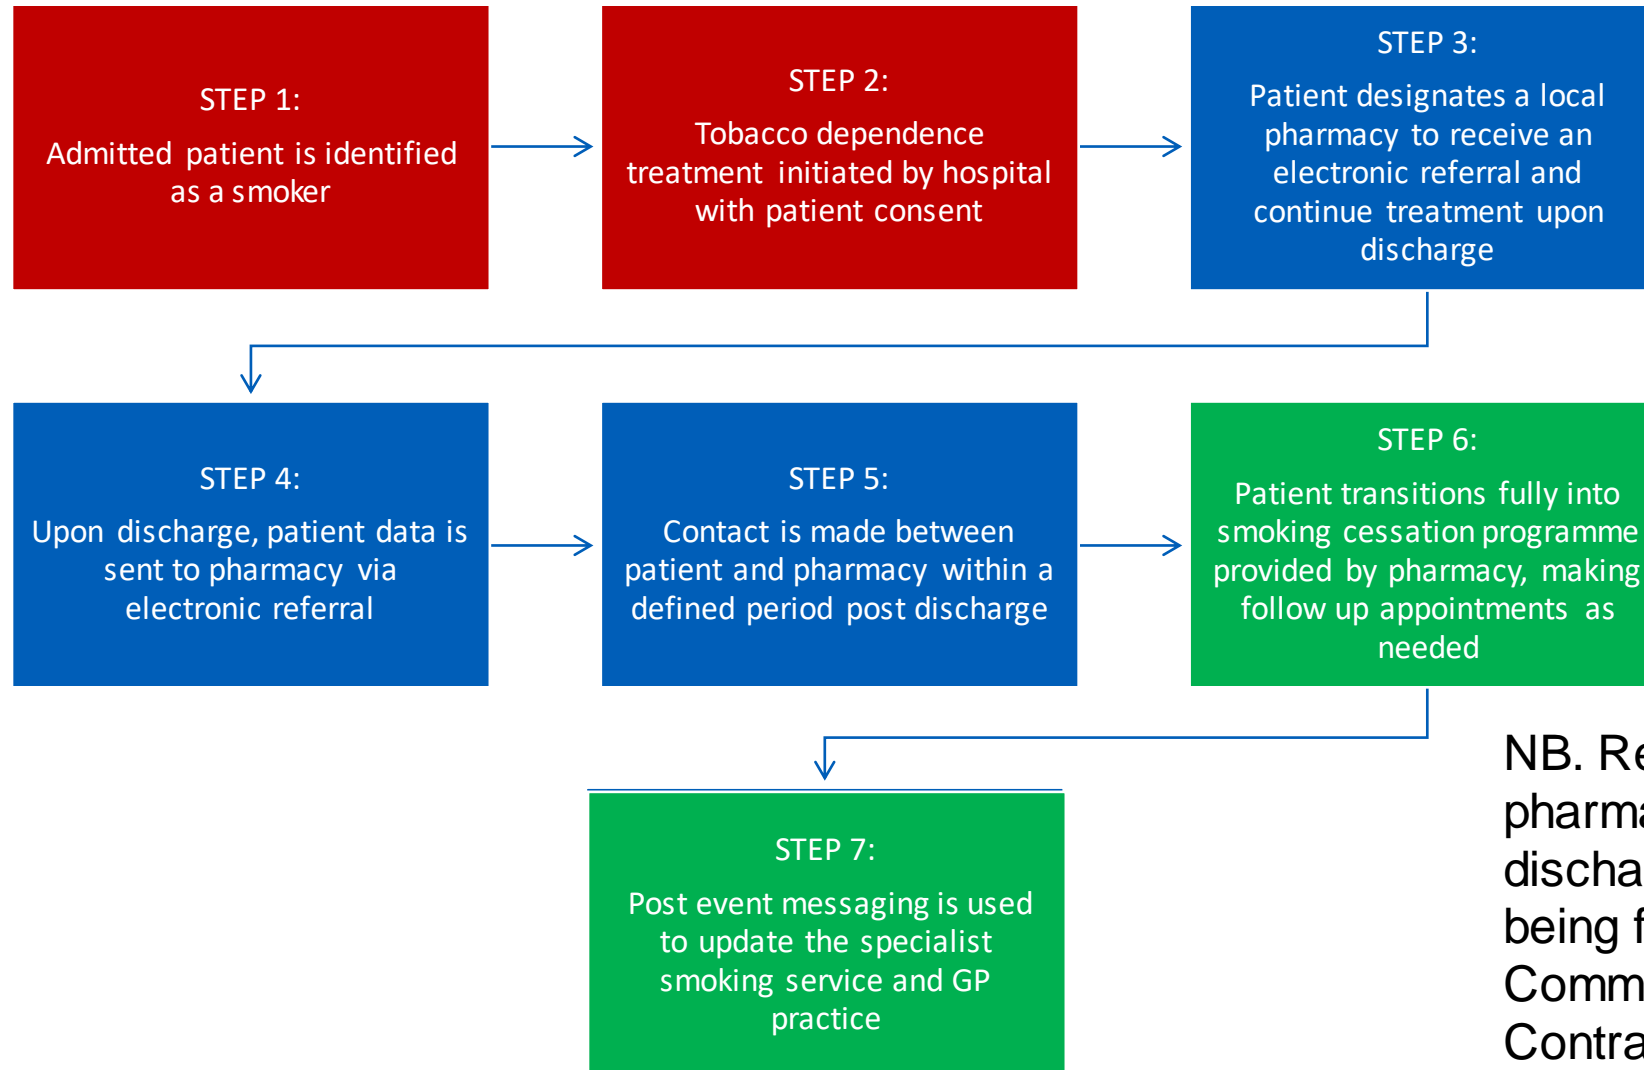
STEP 1:
Admitted patient is identified as a smoker

STEP 2:
Tobacco dependence treatment initiated by hospital with patient consent

STEP 3:
Patient designates a local pharmacy to receive an electronic referral and continue treatment upon discharge

STEP 4:
Upon discharge, patient data is sent to pharmacy via electronic referral

STEP 5:
Contact is made between patient and pharmacy within a defined period post discharge

STEP 6:
Patient transitions fully into smoking cessation programme provided by pharmacy, making follow up appointments as needed

STEP 7:
Post event messaging is used to update the specialist smoking service and GP practice

NB. Re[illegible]
pharma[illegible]
discha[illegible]
being f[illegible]
Comm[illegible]
Contra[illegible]